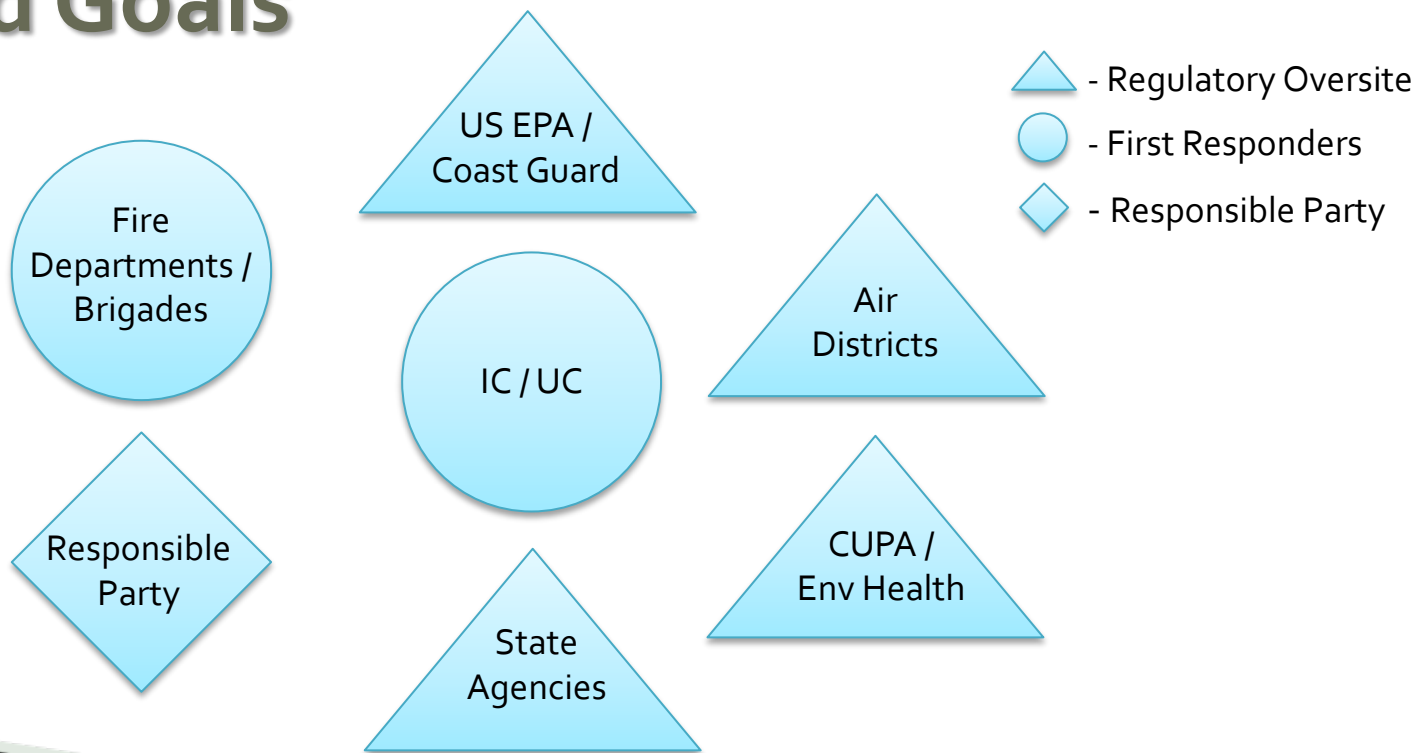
d Goals

US EPA / Coast Guard

- Regulatory Oversite

- First Responders

- Responsible Party

Fire Departments / Brigades

Air Districts

IC / UC

Responsible Party

CUPA / Env Health

State Agencies